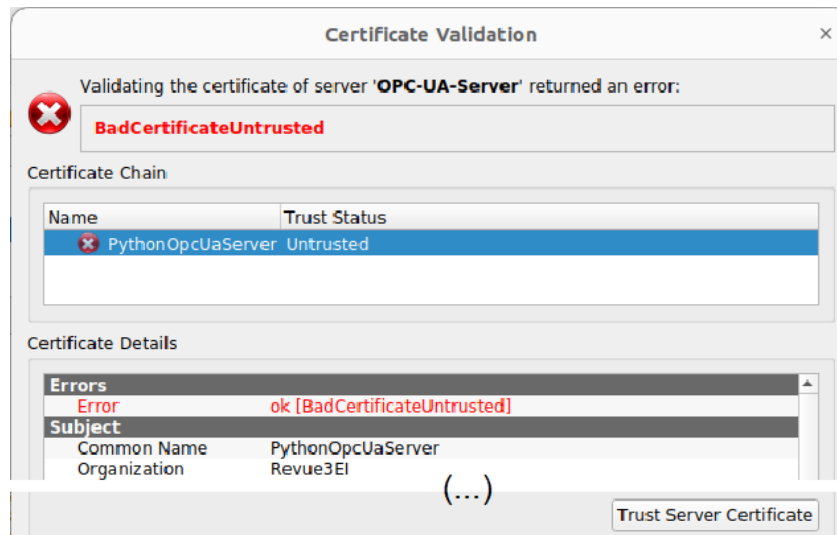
Certificate Validation

×

Validating the certificate of server '**OPC-UA-Server**' returned an error:

BadCertificateUntrusted

Certificate Chain

| Name | Trust Status |
|---|---|
| PythonOpcUaServer | Untrusted |

Certificate Details

| Errors | |
|---|---|
| Error | ok [BadCertificateUntrusted] |
| **Subject** | |
| Common Name | PythonOpcUaServer |
| Organization | Revue3EI |

(...)

Trust Server Certificate